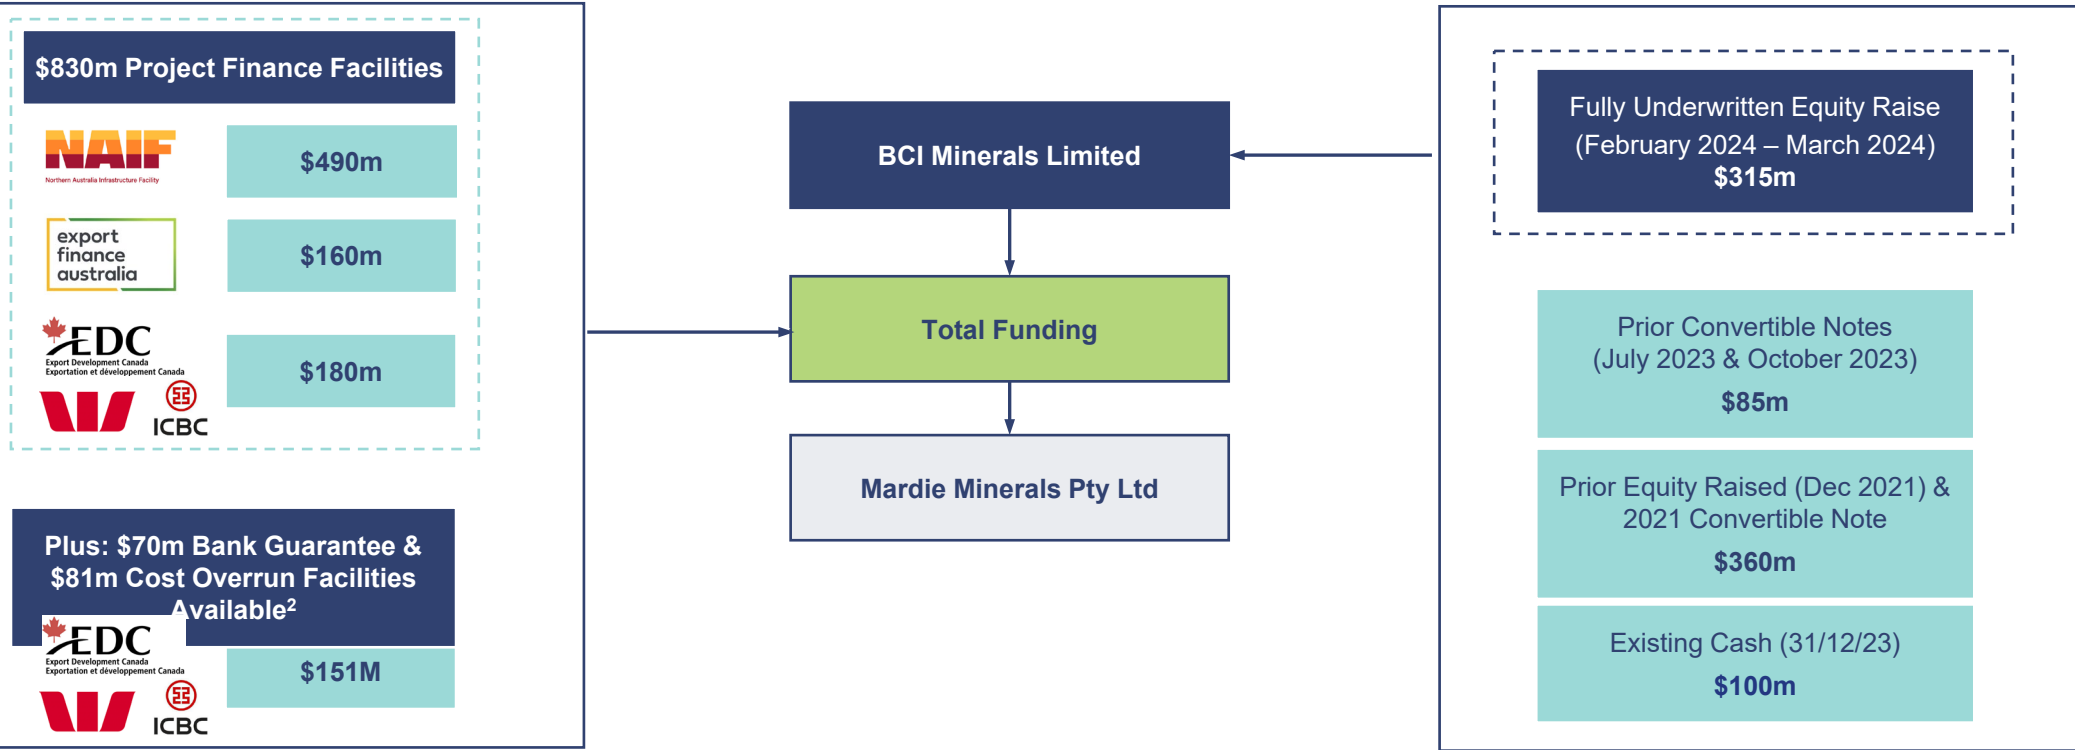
$830m Project Finance Facilities

NAIF
Northern Australia Infrastructure Facility

$490m

export finance australia

$160m

EDC
Export Development Canada
Exportation et développement Canada

ICBC

$180m

Plus: $70m Bank Guarantee & $81m Cost Overrun Facilities Available$^2$

EDC
Export Development Canada
Exportation et développement Canada

ICBC

$151M

BCI Minerals Limited

Total Funding

Mardie Minerals Pty Ltd

Fully Underwritten Equity Raise (February 2024 – March 2024)
$315m

Prior Convertible Notes (July 2023 & October 2023)
$85m

Prior Equity Raised (Dec 2021) & 2021 Convertible Note
$360m

Existing Cash (31/12/23)
$100m